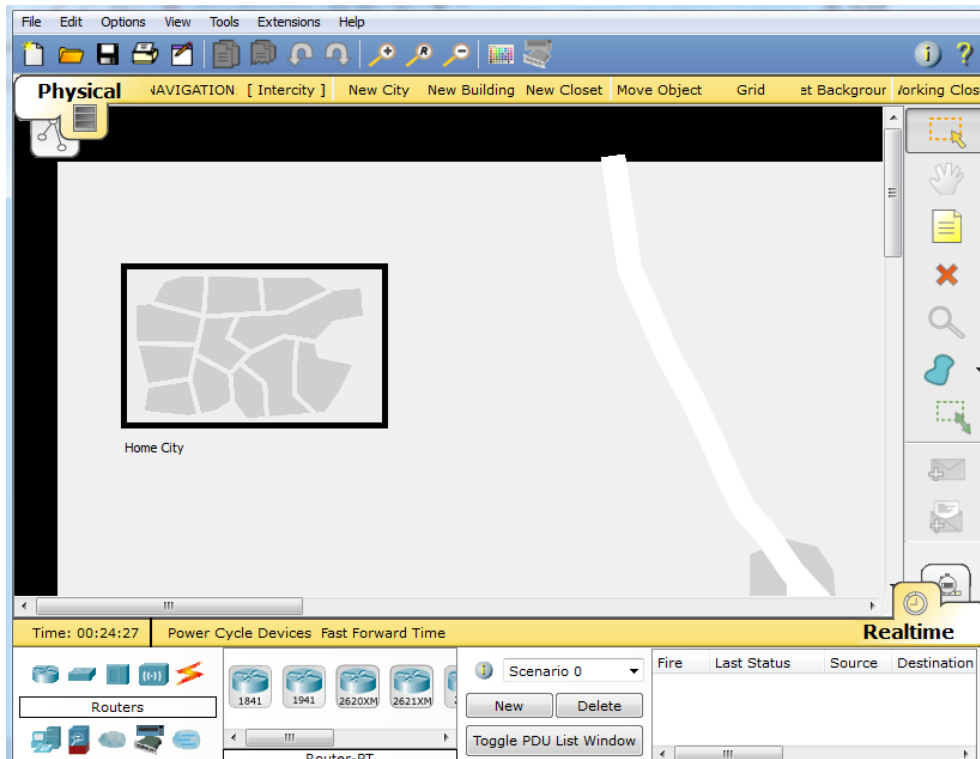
File Edit Options View Tools Extensions Help

Physical

NAVIGATION [ Intercity ] New City New Building New Closet Move Object Grid et Backgrour Vorking Clos

Home City

Time: 00:24:27 Power Cycle Devices Fast Forward Time

Realtime

Routers

1841 1941 2620XM 2621XM

Router-PT

Scenario 0

New Delete

Toggle PDU List Window

| Fire | Last Status | Source | Destination |
|---|---|---|---|